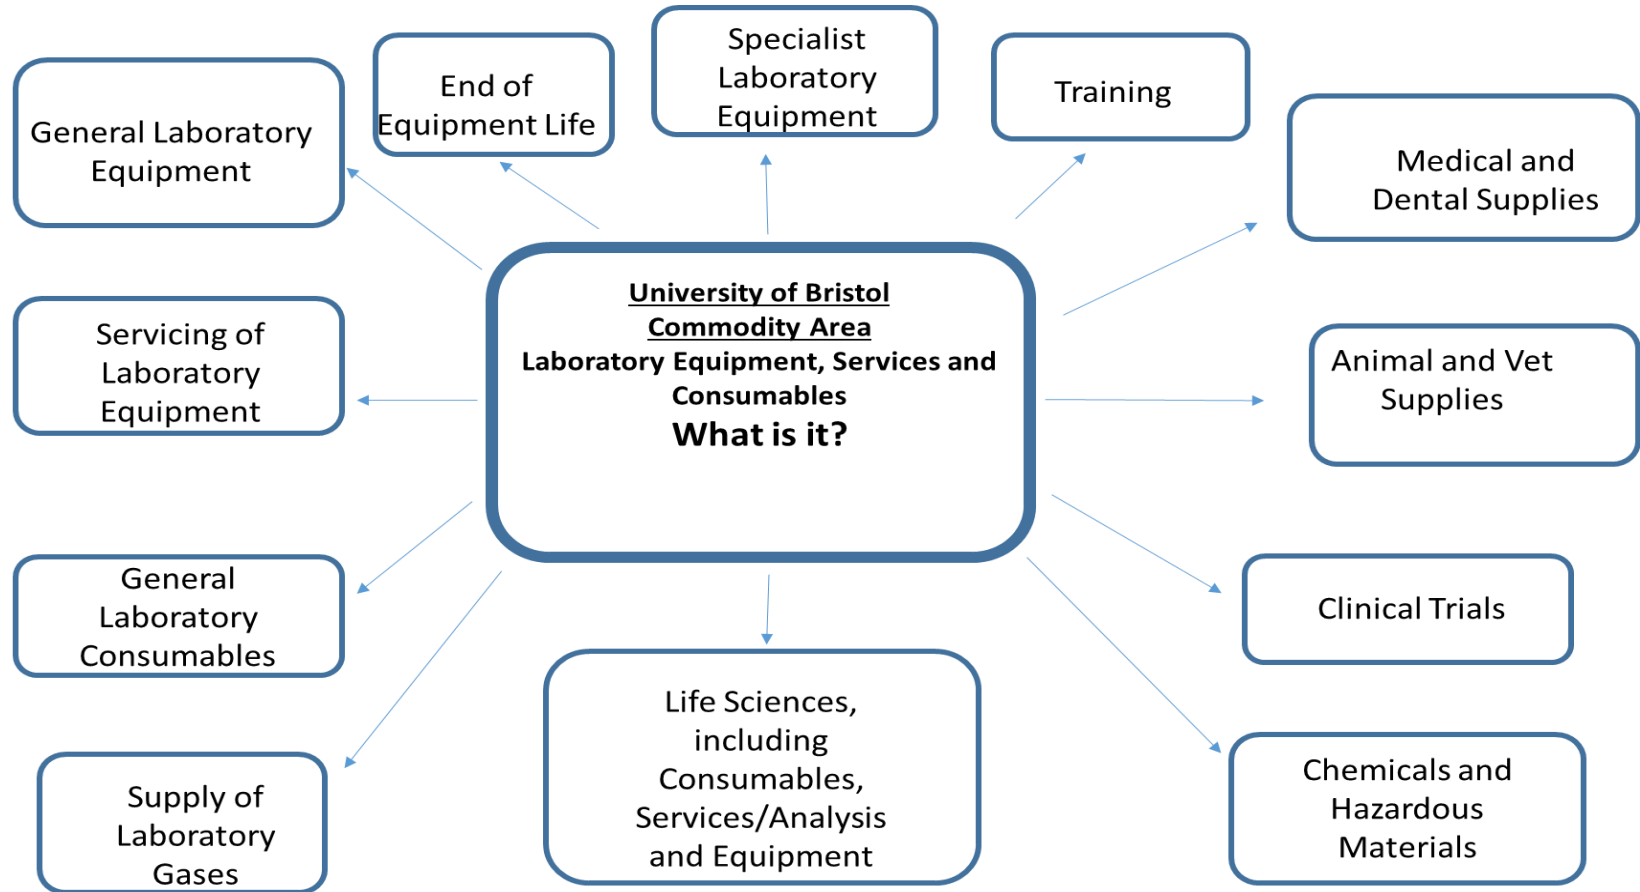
University of Bristol
Commodity Area
Laboratory Equipment, Services and Consumables
What is it?

General Laboratory Equipment

End of Equipment Life

Specialist Laboratory Equipment

Training

Medical and Dental Supplies

Servicing of Laboratory Equipment

Animal and Vet Supplies

General Laboratory Consumables

Clinical Trials

Life Sciences, including Consumables, Services/Analysis and Equipment

Chemicals and Hazardous Materials

Supply of Laboratory Gases